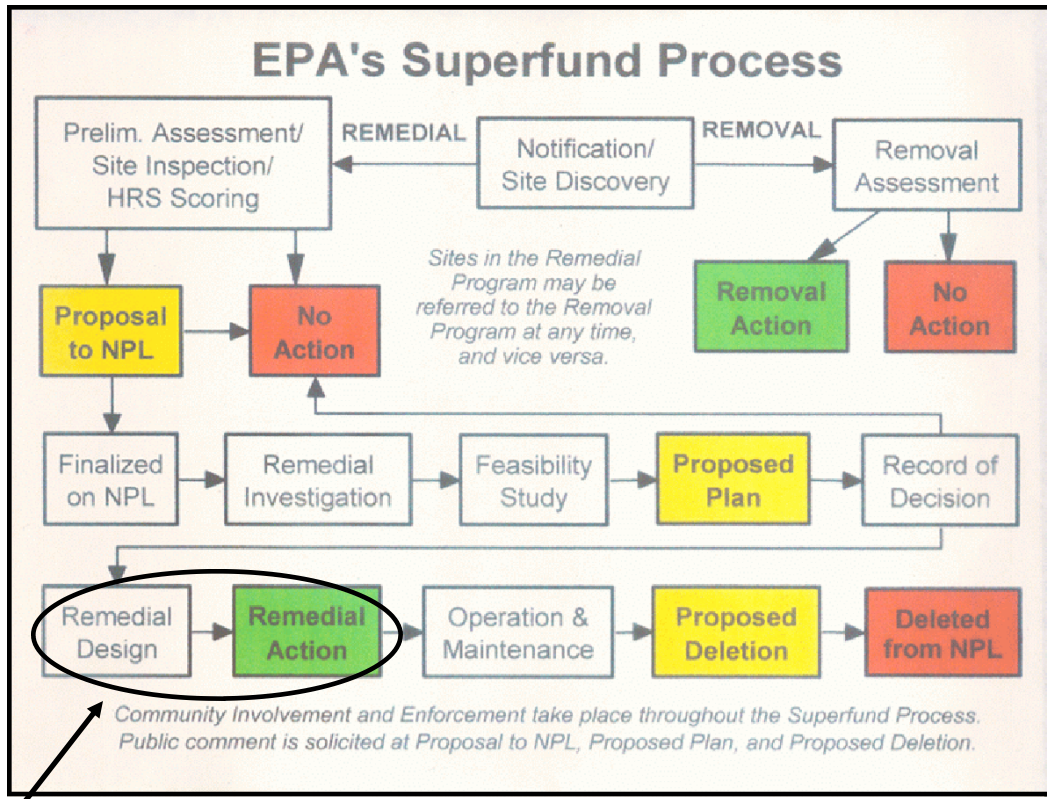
EPA's Superfund Process

Prelim. Assessment/ Site Inspection/ HRS Scoring

REMEDIAL

Notification/ Site Discovery

REMOVAL

Removal Assessment

Sites in the Remedial Program may be referred to the Removal Program at any time, and vice versa.

Removal Action

No Action

Proposal to NPL

No Action

Finalized on NPL

Remedial Investigation

Feasibility Study

Proposed Plan

Record of Decision

Remedial Design

Remedial Action

Operation & Maintenance

Proposed Deletion

Deleted from NPL

Community Involvement and Enforcement take place throughout the Superfund Process. Public comment is solicited at Proposal to NPL, Proposed Plan, and Proposed Deletion.